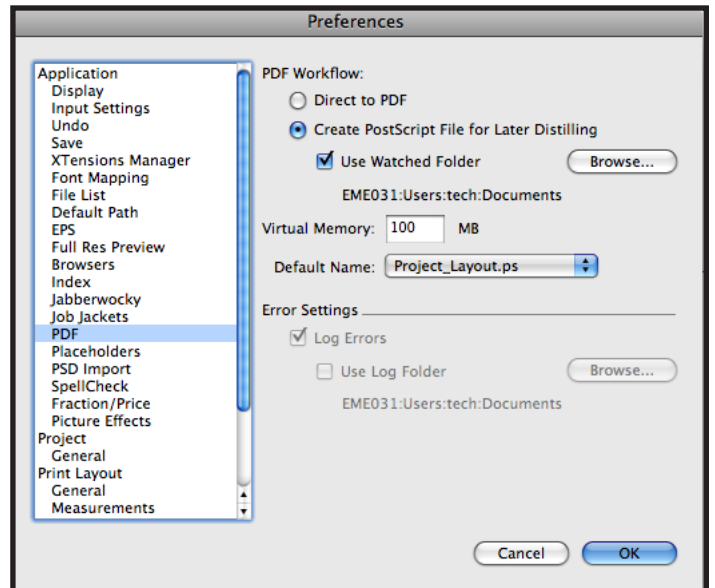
Preferences

Application
Display
Input Settings
Undo
Save
XTensions Manager
Font Mapping
File List
Default Path
EPS
Full Res Preview
Browsers
Index
Jabberwocky
Job Jackets
PDF
Placeholders
PSD Import
SpellCheck
Fraction/Price
Picture Effects
Project
General
Print Layout
General
Measurements

PDF Workflow:
Direct to PDF
Create PostScript File for Later Distilling
Use Watched Folder
Browse...
EME031:Users:tech:Documents
Virtual Memory: 100 MB
Default Name: Project_Layout.ps

Error Settings
Log Errors
Use Log Folder
Browse...
EME031:Users:tech:Documents

Cancel
OK